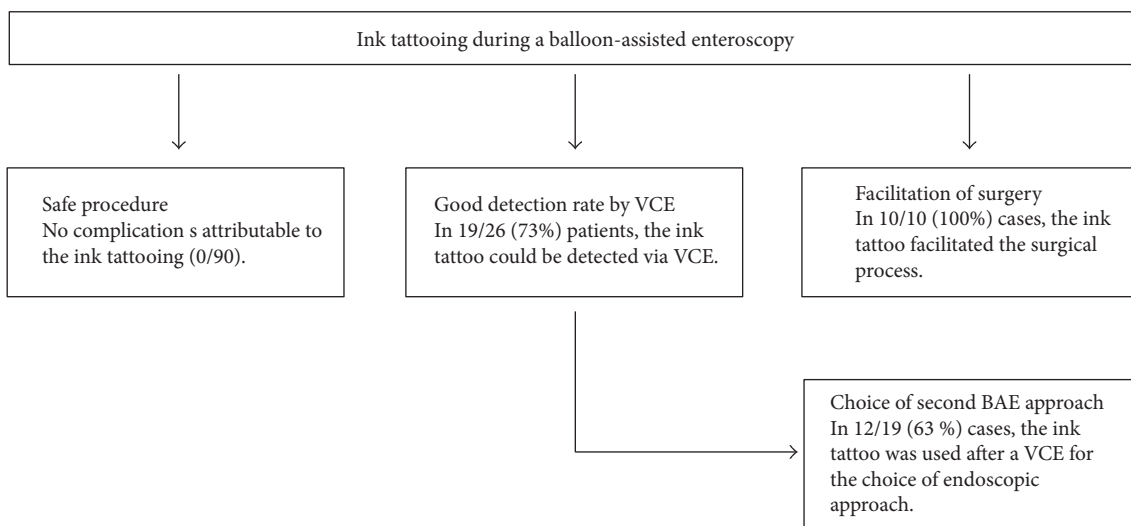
Ink tattooing during a balloon-assisted enteroscopy

Safe procedure
No complication s attributable to the ink tattooing (0/90).

Good detection rate by VCE
In 19/26 (73%) patients, the ink tattoo could be detected via VCE.

Facilitation of surgery
In 10/10 (100%) cases, the ink tattoo facilitated the surgical process.

Choice of second BAE approach
In 12/19 (63 %) cases, the ink tattoo was used after a VCE for the choice of endoscopic approach.